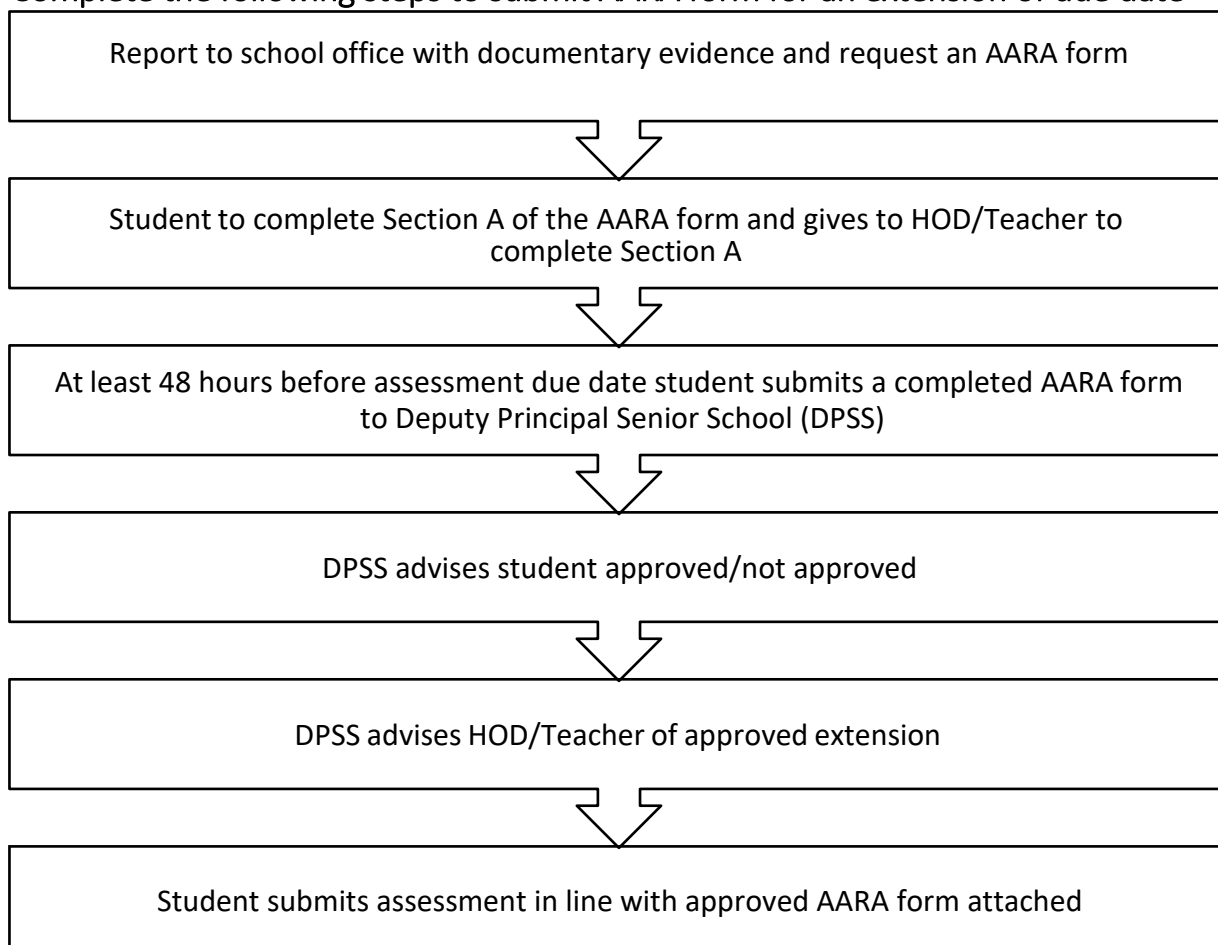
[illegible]

Report to school office with documentary evidence and request an AARA form

Student to complete Section A of the AARA form and gives to HOD/Teacher to complete Section A

At least 48 hours before assessment due date student submits a completed AARA form to Deputy Principal Senior School (DPSS)

DPSS advises student approved/not approved

DPSS advises HOD/Teacher of approved extension

Student submits assessment in line with approved AARA form attached